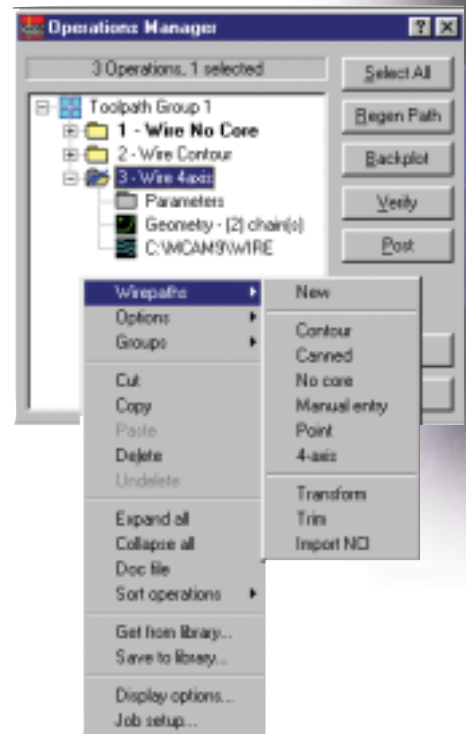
Operations Manager

?

3 Operations, 1 selected

Select All

Regen Path

Backplot

Verify

Post

Toolpath Group 1

1 - Wire No Core

2 - Wire Contour

3 - Wire 4axis

Parameters

Geometry - (2) chain(s)

C:\MCAM9\WIRE

Wirepaths

Options

Groups

Cut

Copy

Paste

Delete

Undelete

Expand all

Collapse all

Doc file

Sort operations

Get from library...

Save to library...

Display options...

Job setup...

New

Contour

Canned

No core

Manual entry

Point

4-axis

Transform

Trim

Import NCI